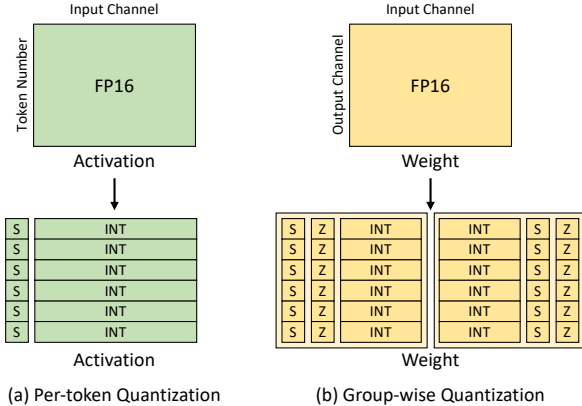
Input Channel

Token Number

FP16

Activation

| S | INT |
|---|---|
| S | INT |
| S | INT |
| S | INT |
| S | INT |
| S | INT |

Activation

(a) Per-token Quantization

Input Channel

Output Channel

FP16

Weight

| S | Z | INT |
|---|---|---|
| S | Z | INT |
| S | Z | INT |
| S | Z | INT |
| S | Z | INT |
| S | Z | INT |

| INT | S | Z |
|---|---|---|
| INT | S | Z |
| INT | S | Z |
| INT | S | Z |
| INT | S | Z |
| INT | S | Z |

Weight

(b) Group-wise Quantization